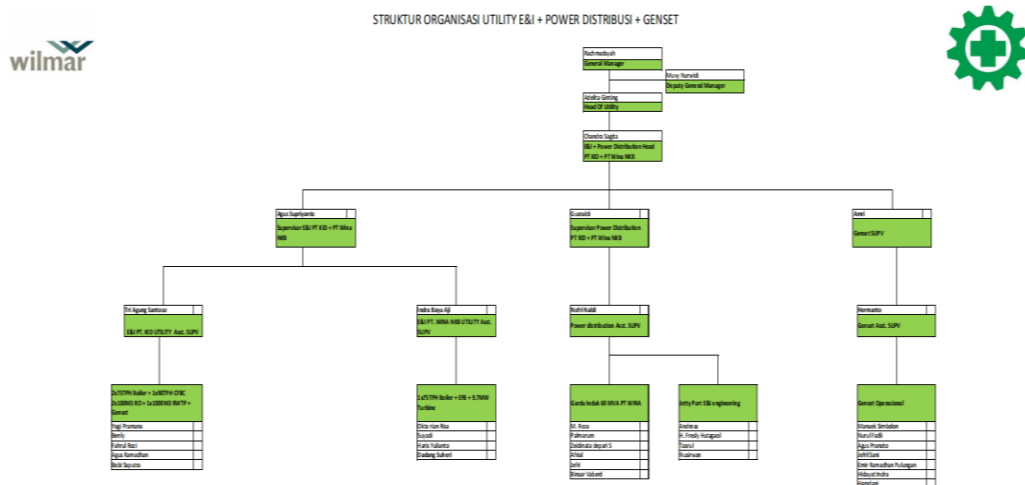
STRUKTUR ORGANISASI UTILITY E&I + POWER DISTRIBUSI + GENSET

wilmar

Rachmaduyah
General Manager

Musy Nurwidi
Deputy General Manager

Adelia Ginting
Head Of Utility

Chandra Sagita
E&I + Power Distribution Head
PT KID + PT Wina NKB

Agus Supriyanto
Supervisor E&I PT KID + PT Wina NKB

Gunaldi
Supervisor Power Distribution
PT KD + PT Wina NKB

Anri
Genset SUPV

Tri Agung Santoso
E&I PT. KID UTILITY Asst. SUPV

Indra Bayu Aji
E&I PT. WINA NKB UTILITY Asst. SUPV

Nofri Naldi
Power distribution Asst. SUPV

Hermanto
Genset Asst. SUPV

2x75TPH Boiler + 1x90TPH CFBC
2x100M3 RO + 1x1000 M3 WWTP + Genset
Yogi Pramono
Benly
Fahrul Rozi
Agus Ramadhan
Beni Saputra

1x75TPH Boiler + DIB + 5.7MW Turbine
Dikta rian Risa
Suyadi
Haris Yulianto
Dadang Suheri

Gardu Induk 60 MVA PT WINA
M. Roza
Palmurum
Zeldinata depari S
Afrizal
Jefri
Binsar Vebred

Jetty Port E&I engineering
Andreas
H. Fresly Hutagaol
Taurul
Nusirwan

Genset Operasional
Manaek Simbolon
Nurul Fadli
Agus Pranoto
Jefri Sani
Emir Ramadhan Pulungan
Hidayat Indra
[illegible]